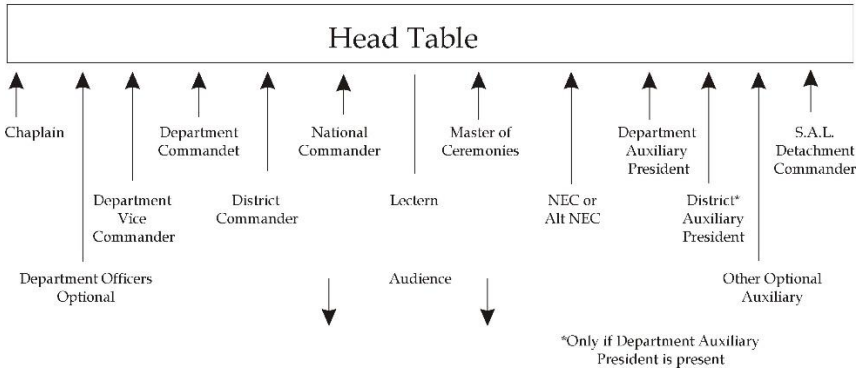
Head Table

Chaplain

Department Officers Optional

Department Vice Commander

Department Commandet

District Commander

National Commander

Lectern

Audience

Master of Ceremonies

NEC or Alt NEC

Department Auxiliary President

District* Auxiliary President

Other Optional Auxiliary

S.A.L. Detachment Commander

*Only if Department Auxiliary President is present